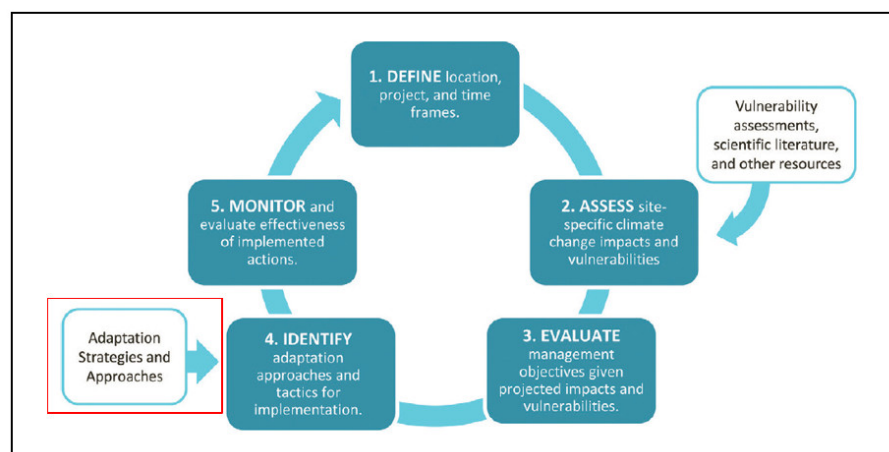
1. DEFINE location, project, and time frames.

Vulnerability assessments, scientific literature, and other resources

2. ASSESS site-specific climate change impacts and vulnerabilities

3. EVALUATE management objectives given projected impacts and vulnerabilities.

4. IDENTIFY adaptation approaches and tactics for implementation.

Adaptation Strategies and Approaches

5. MONITOR and evaluate effectiveness of implemented actions.